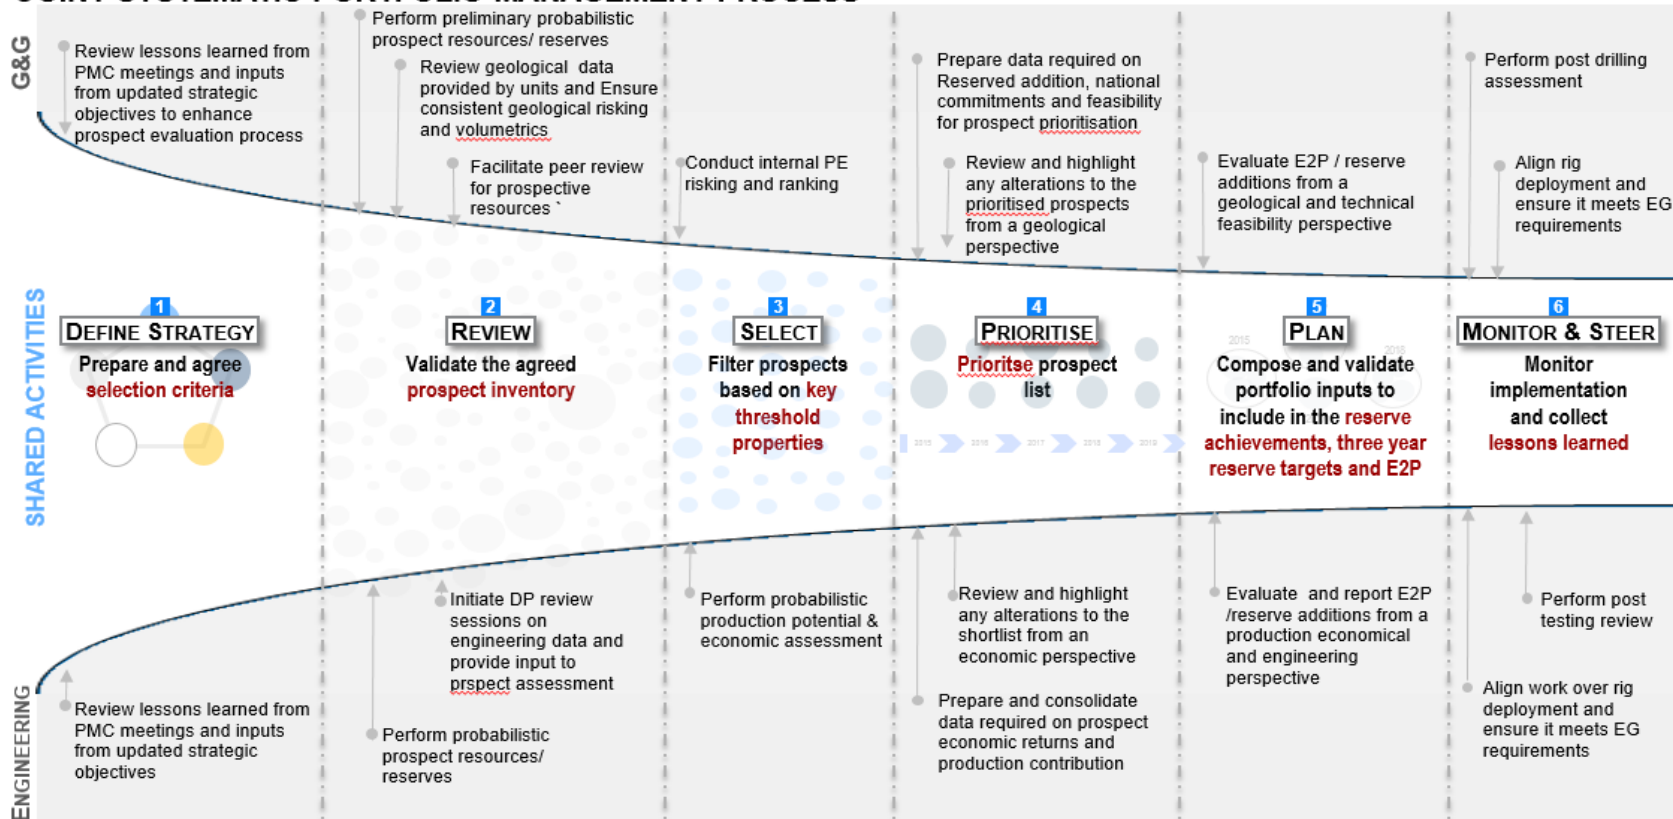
G&G

Review lessons learned from PMC meetings and inputs from updated strategic objectives to enhance prospect evaluation process

Perform preliminary probabilistic prospect resources/ reserves

Review geological data provided by units and Ensure consistent geological risking and volumetrics

Facilitate peer review for prospective resources `

Conduct internal PE risking and ranking

Prepare data required on Reserved addition, national commitments and feasibility for prospect prioritisation

Review and highlight any alterations to the prioritised prospects from a geological perspective

Evaluate E2P / reserve additions from a geological and technical feasibility perspective

Perform post drilling assessment

Align rig deployment and ensure it meets EG requirements

SHARED ACTIVITIES

1 DEFINE STRATEGY
Prepare and agree selection criteria

2 REVIEW
Validate the agreed prospect inventory

3 SELECT
Filter prospects based on key threshold properties

4 PRIORITISE
Prioritse prospect list

2015 2016 2017 2018 2019

5 PLAN
Compose and validate portfolio inputs to include in the reserve achievements, three year reserve targets and E2P

6 MONITOR & STEER
Monitor implementation and collect lessons learned

ENGINEERING

Review lessons learned from PMC meetings and inputs from updated strategic objectives

Perform probabilistic prospect resources/ reserves

Initiate DP review sessions on engineering data and provide input to prspect assessment

Perform probabilistic production potential & economic assessment

Review and highlight any alterations to the shortlist from an economic perspective

Prepare and consolidate data required on prospect economic returns and production contribution

Evaluate and report E2P /reserve additions from a production economical and engineering perspective

Perform post testing review

Align work over rig deployment and ensure it meets EG requirements